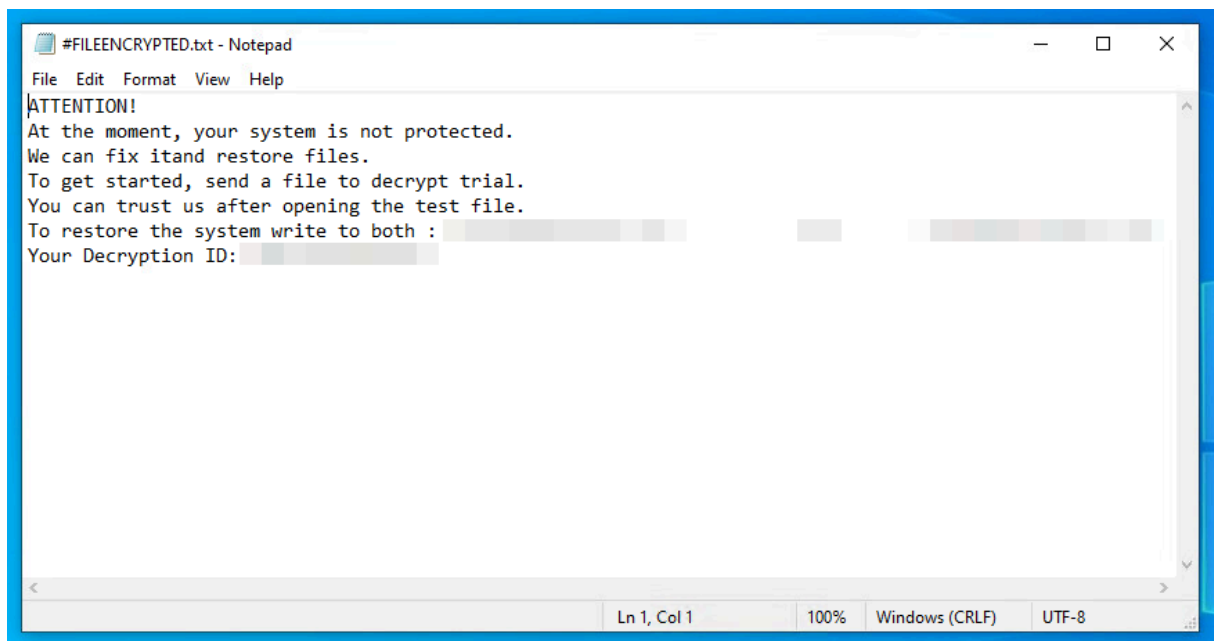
#FILEENCRYPTED.txt - Notepad

File Edit Format View Help

ATTENTION!
At the moment, your system is not protected.
We can fix itand restore files.
To get started, send a file to decrypt trial.
You can trust us after opening the test file.
To restore the system write to both : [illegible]
Your Decryption ID: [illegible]

Ln 1, Col 1 100% Windows (CRLF) UTF-8